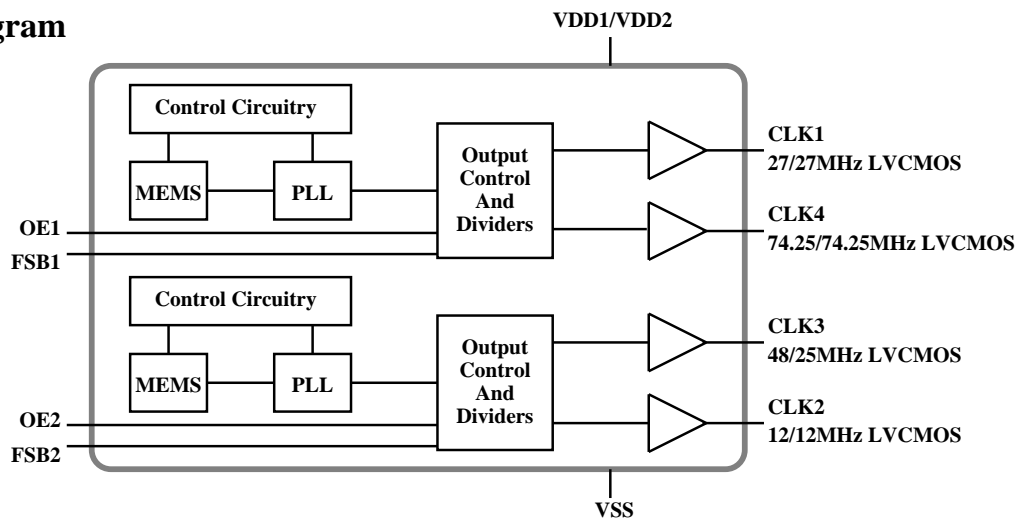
gram

VDD1/VDD2

Control Circuitry

MEMS

PLL

Output Control And Dividers

CLK1
27/27MHz LVCMOS

OE1

CLK4
74.25/74.25MHz LVCMOS

FSB1

Control Circuitry

MEMS

PLL

Output Control And Dividers

CLK3
48/25MHz LVCMOS

OE2

CLK2
12/12MHz LVCMOS

FSB2

VSS